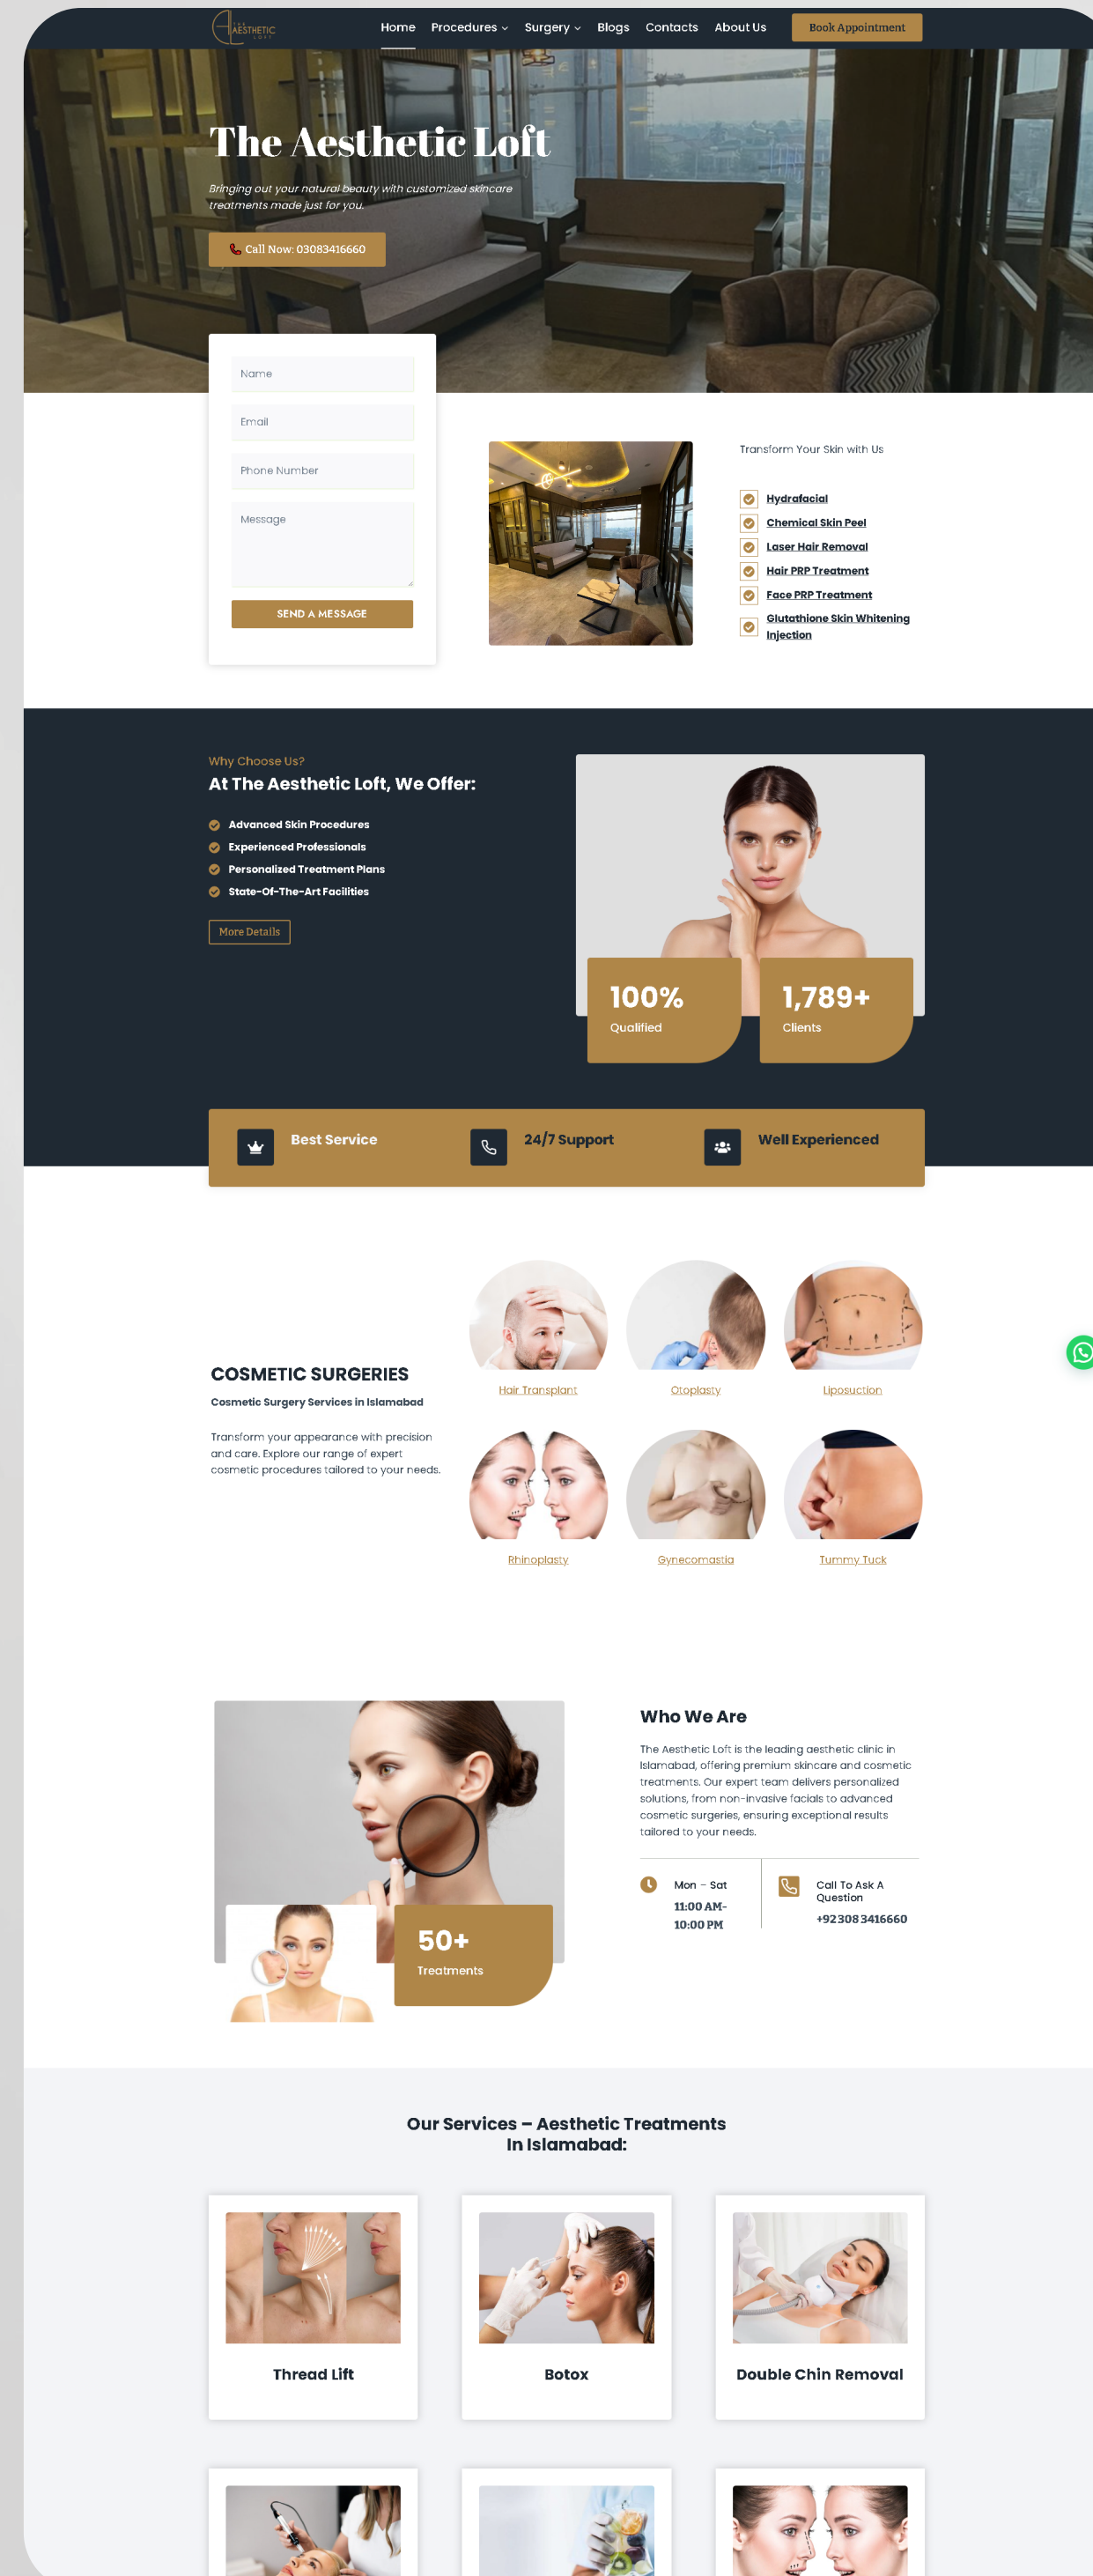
AESTHETIC LOFT

Home Procedures Surgery Blogs Contacts About Us Book Appointment

The Aesthetic Loft

Bringing out your natural beauty with customized skincare treatments made just for you.

Call Now: 03083416660

Name

Email

Phone Number

Message

SEND A MESSAGE

Transform Your Skin with Us

Hydrafacial
Chemical Skin Peel
Laser Hair Removal
Hair PRP Treatment
Face PRP Treatment
Glutathione Skin Whitening Injection

Why Choose Us?

At The Aesthetic Loft, We Offer:

Advanced Skin Procedures
Experienced Professionals
Personalized Treatment Plans
State-Of-The-Art Facilities

More Details

100%
Qualified

1,789+
Clients

Best Service
24/7 Support
Well Experienced

COSMETIC SURGERIES

Cosmetic Surgery Services in Islamabad

Transform your appearance with precision and care. Explore our range of expert cosmetic procedures tailored to your needs.

Hair Transplant
Otoplasty
Liposuction
Rhinoplasty
Gynecomastia
Tummy Tuck

50+
Treatments

Who We Are

The Aesthetic Loft is the leading aesthetic clinic in Islamabad, offering premium skincare and cosmetic treatments. Our expert team delivers personalized solutions, from non-invasive facials to advanced cosmetic surgeries, ensuring exceptional results tailored to your needs.

Mon – Sat
11:00 AM-
10:00 PM

Call To Ask A Question
+923083416660

Our Services – Aesthetic Treatments In Islamabad:

Thread Lift
Botox
Double Chin Removal